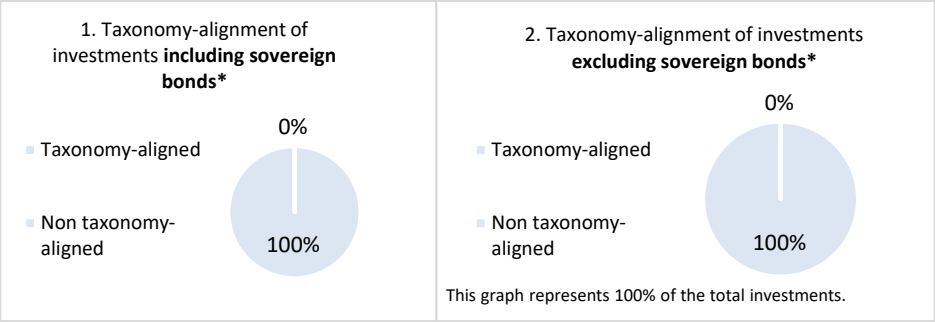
1. Taxonomy-alignment of investments **including sovereign bonds***

0%

Taxonomy-aligned

Non taxonomy-aligned

100%

2. Taxonomy-alignment of investments **excluding sovereign bonds***

0%

Taxonomy-aligned

Non taxonomy-aligned

100%

This graph represents 100% of the total investments.